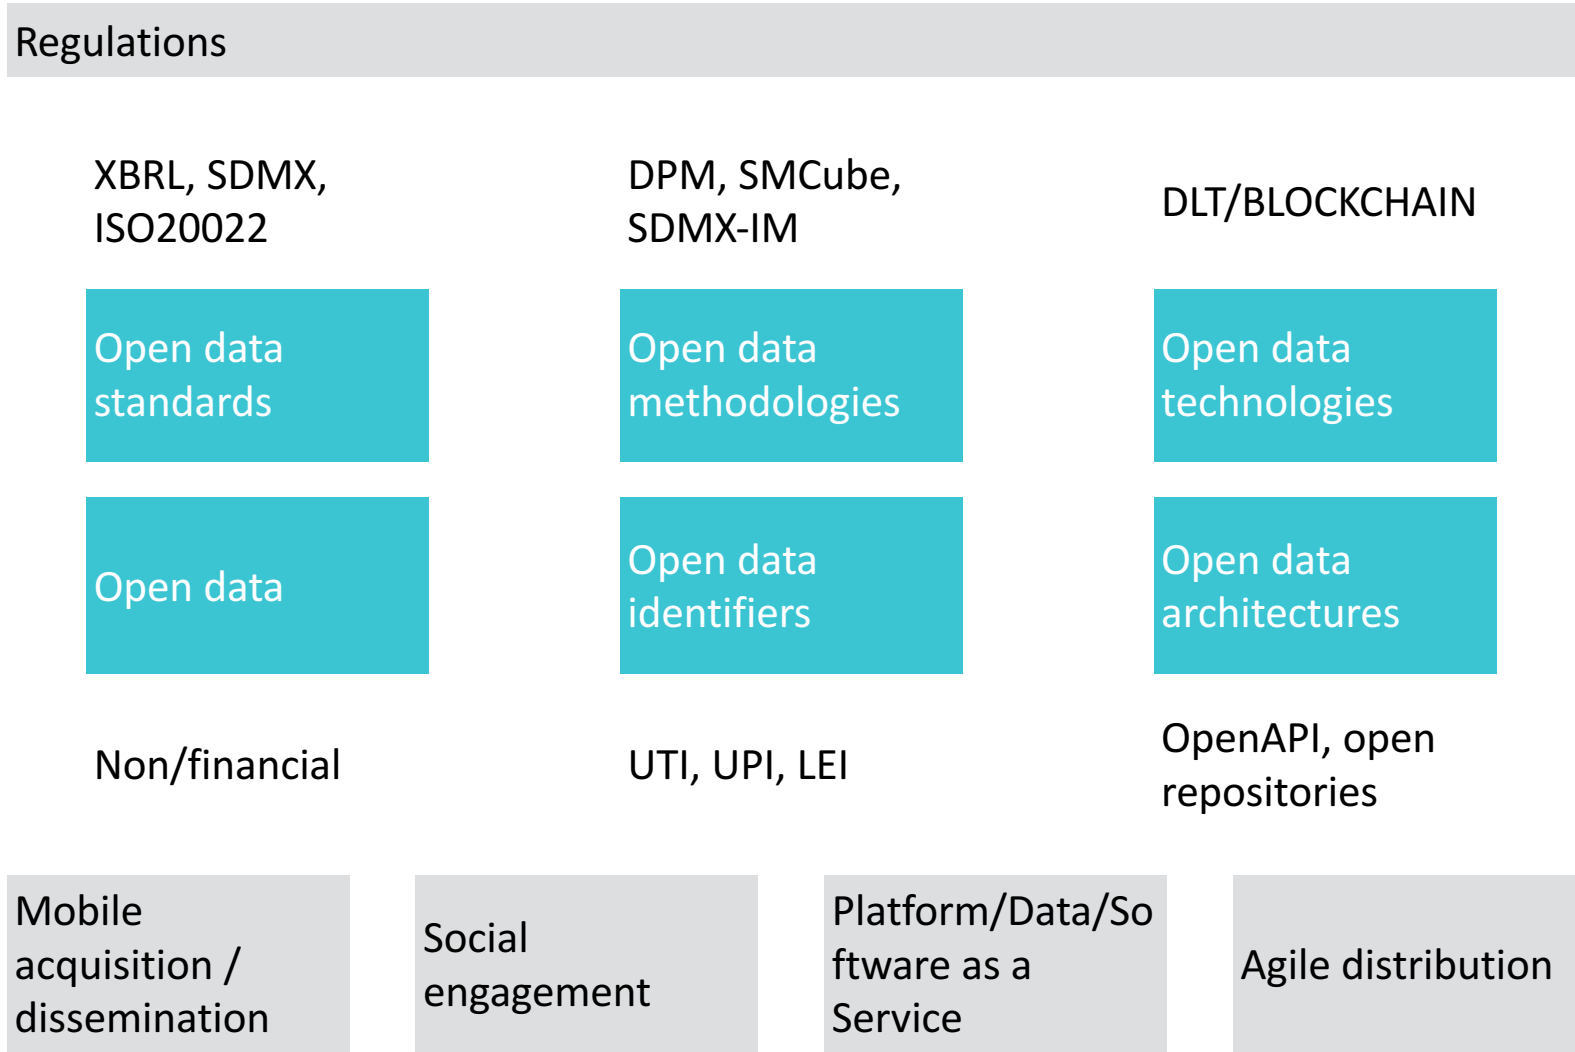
Regulations

XBRL, SDMX, ISO20022

DPM, SMCube, SDMX-IM

DLT/BLOCKCHAIN

Open data standards

Open data methodologies

Open data technologies

Open data

Open data identifiers

Open data architectures

Non/financial

UTI, UPI, LEI

OpenAPI, open repositories

Mobile acquisition / dissemination

Social engagement

Platform/Data/Software as a Service

Agile distribution